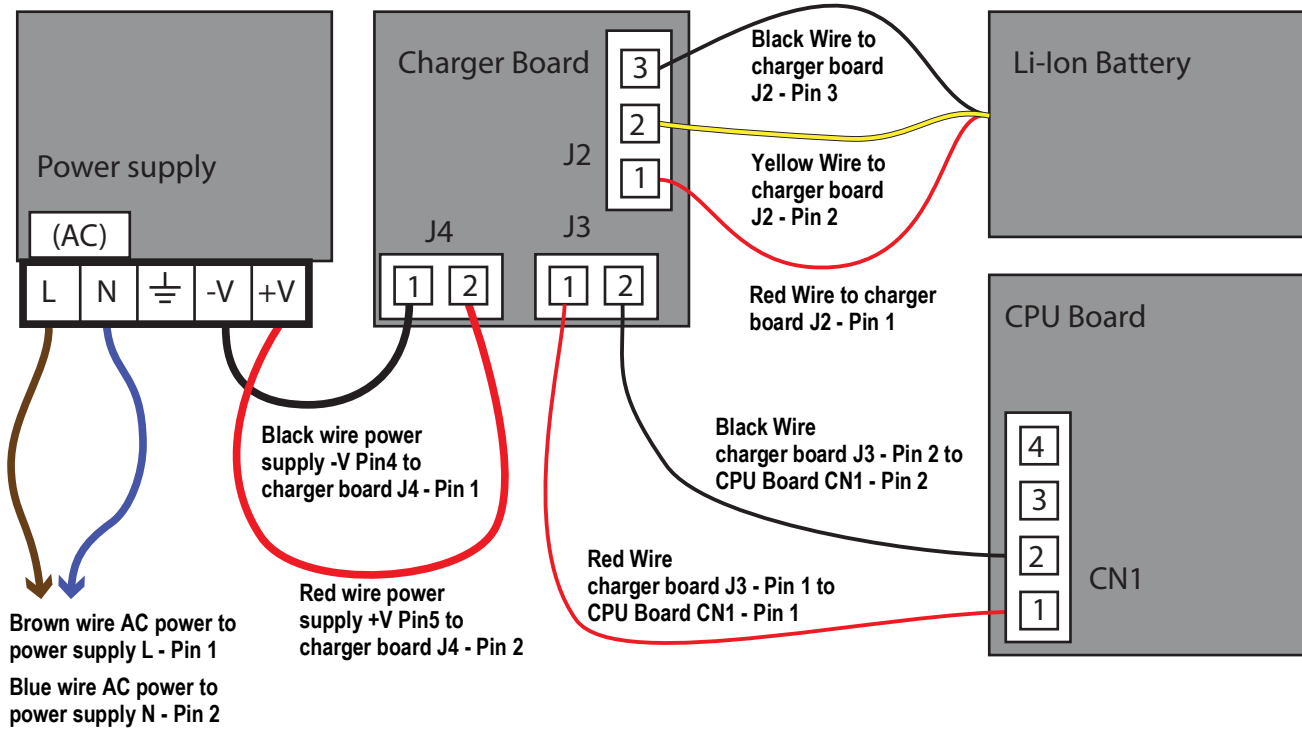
Power supply

(AC)

L N ⏚ -V +V

Charger Board

3
2
1
J2

J4
1 2

J3
1 2

Black Wire to charger board J2 - Pin 3

Yellow Wire to charger board J2 - Pin 2

Red Wire to charger board J2 - Pin 1

Li-Ion Battery

CPU Board

4
3
2
1
CN1

Black Wire charger board J3 - Pin 2 to CPU Board CN1 - Pin 2

Red Wire charger board J3 - Pin 1 to CPU Board CN1 - Pin 1

Black wire power supply -V Pin4 to charger board J4 - Pin 1

Red wire power supply +V Pin5 to charger board J4 - Pin 2

Brown wire AC power to power supply L - Pin 1

Blue wire AC power to power supply N - Pin 2